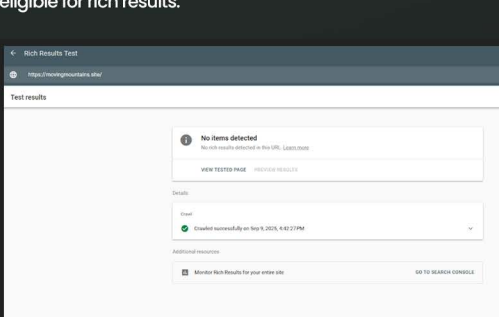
eligible for rich results.

Rich Results Test

https://movingmountains.site/

Test results

No items detected

No rich results detected in this URL. Learn more

VIEW TESTED PAGE PREVIEW RESULTS

Details

Crawl

Crawled successfully on Sep 9, 2025, 4:42:27 PM

Additional resources

Monitor Rich Results for your entire site

GO TO SEARCH CONSOLE